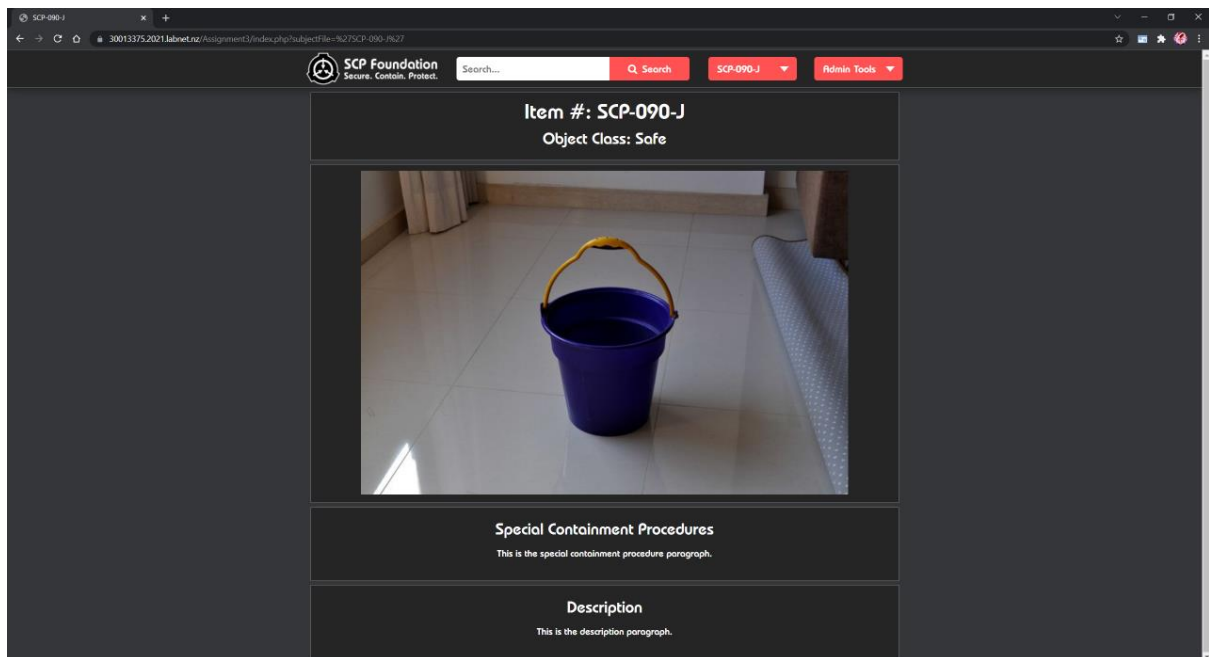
SCP-090-J

30013375.2021.labnet.nz/Assignment3/index.php?subjectFile=%27SCP-090-J%27

SCP Foundation
Secure. Contain. Protect.

Search...

Q Search

SCP-090-J

Admin Tools

Item #: SCP-090-J

Object Class: Safe

Special Containment Procedures

This is the special containment procedure paragraph.

Description

This is the description paragraph.